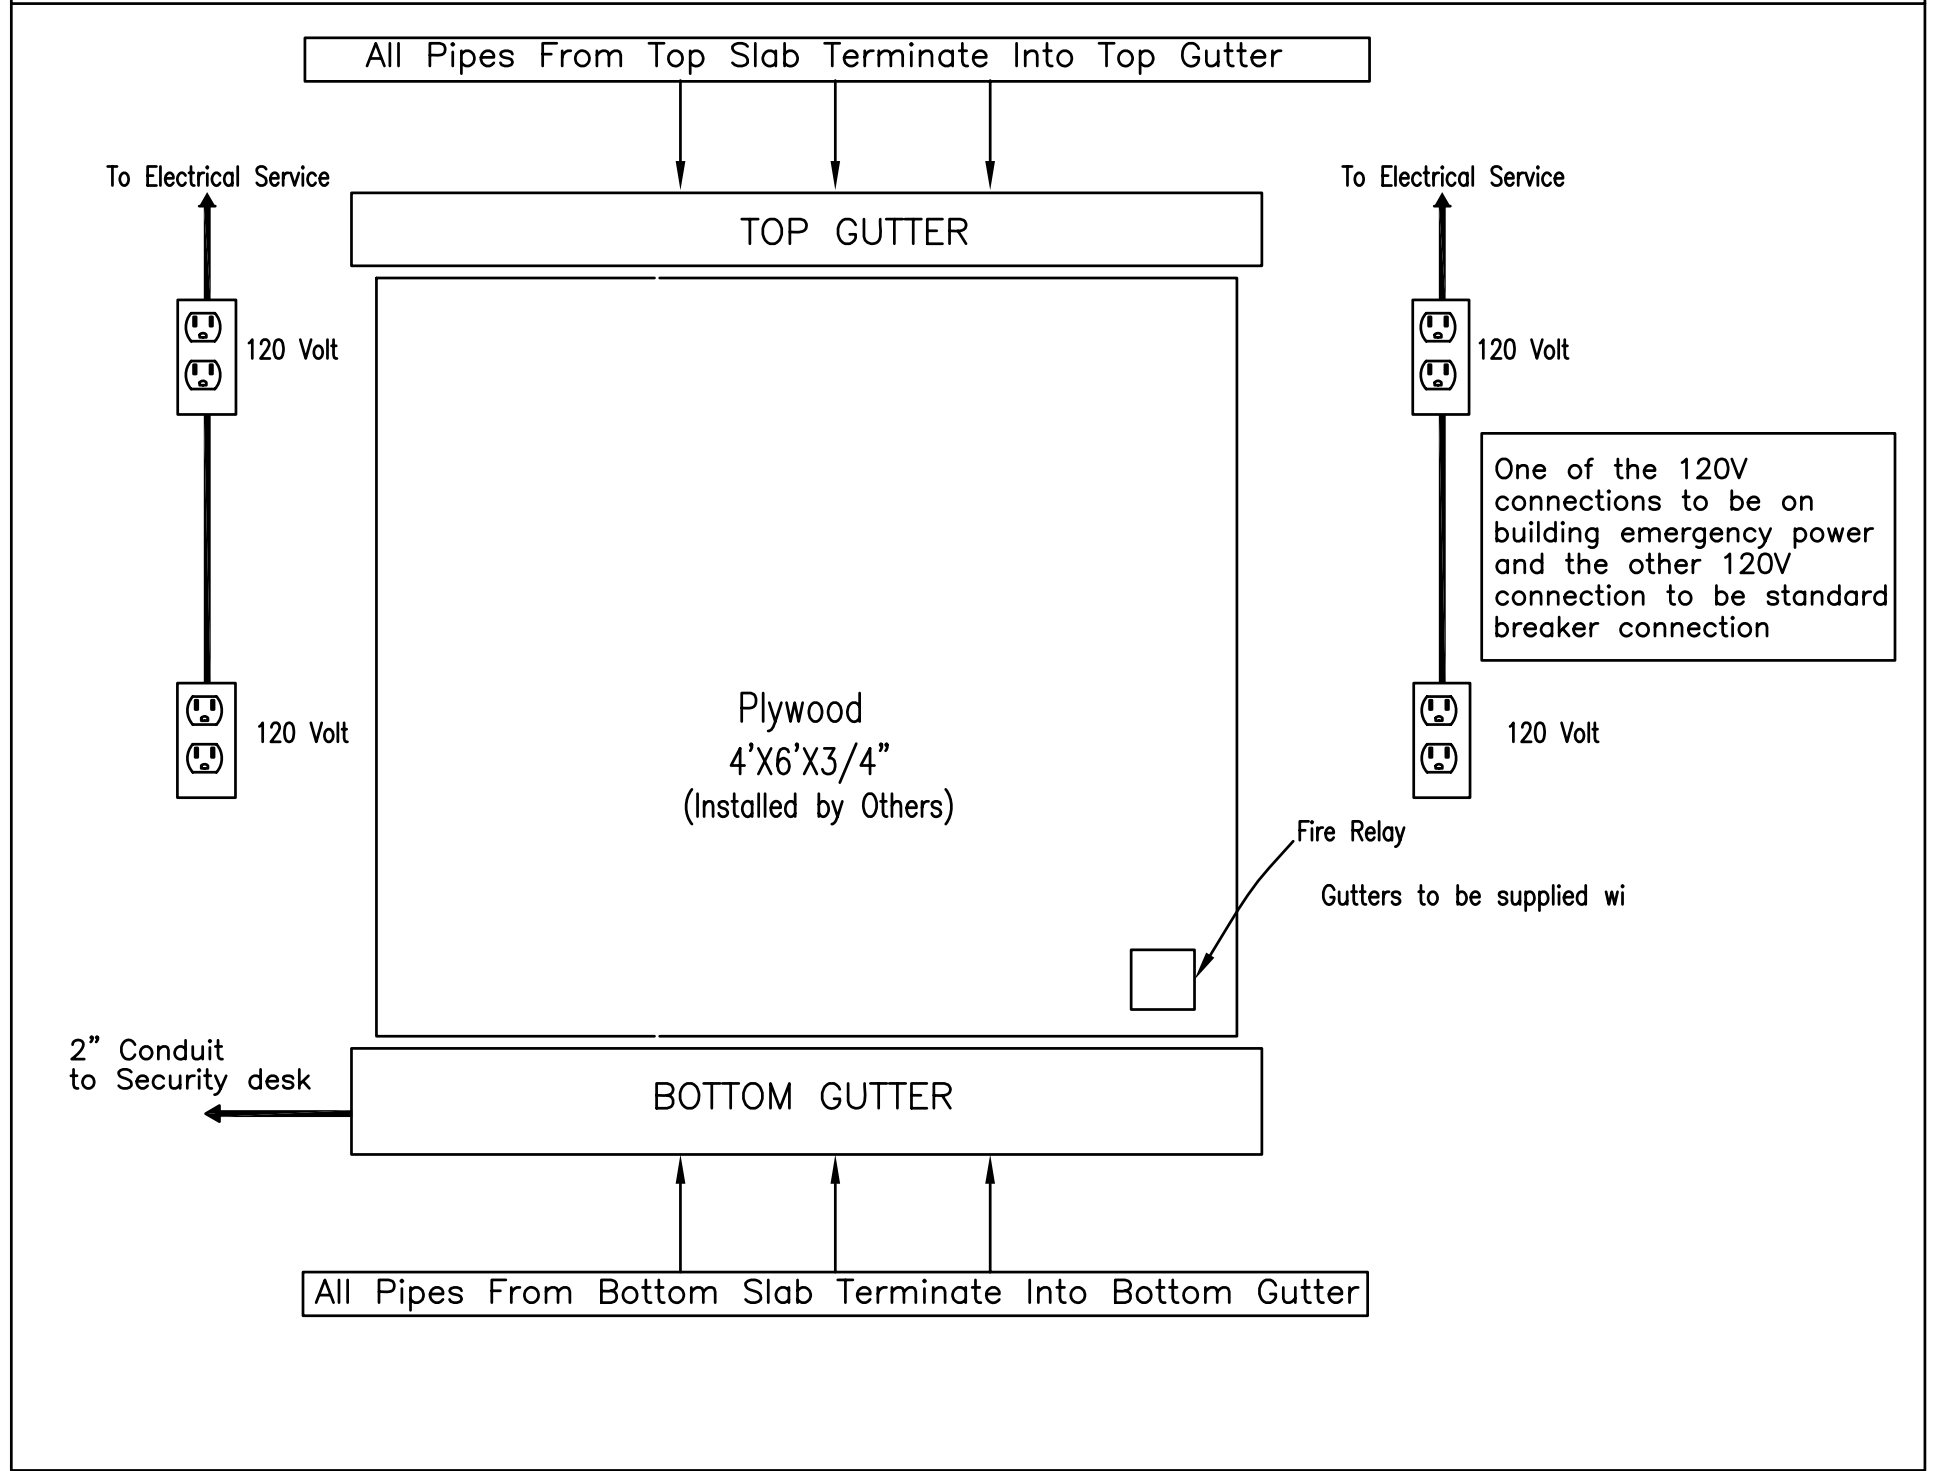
All Pipes From Top Slab Terminate Into Top Gutter

To Electrical Service

To Electrical Service

TOP GUTTER

120 Volt

120 Volt

One of the 120V connections to be on building emergency power and the other 120V connection to be standard breaker connection

120 Volt

120 Volt

Plywood
4'X6'X3/4"
(Installed by Others)

Fire Relay

Gutters to be supplied wi

2" Conduit
to Security desk

BOTTOM GUTTER

All Pipes From Bottom Slab Terminate Into Bottom Gutter